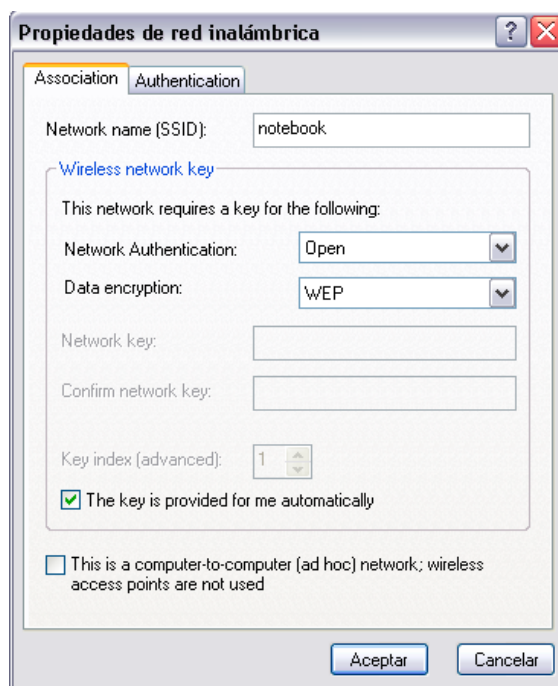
Propiedades de red inalámbrica

?

Association

Authentication

Network name (SSID): notebook

Wireless network key

This network requires a key for the following:

Network Authentication: Open

Data encryption: WEP

Network key:

Confirm network key:

Key index (advanced): 1

The key is provided for me automatically

This is a computer-to-computer (ad hoc) network; wireless access points are not used

Aceptar

Cancelar